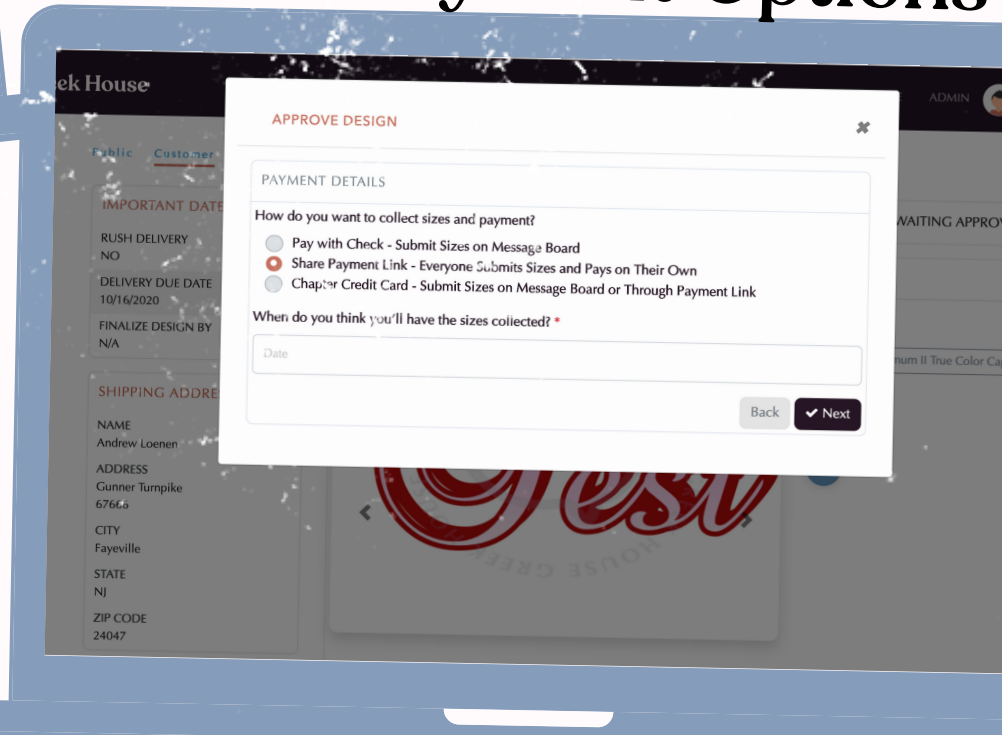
ek House

ADMIN

Public Customer

IMPORTANT DATE

RUSH DELIVERY
NO

DELIVERY DUE DATE
10/16/2020

FINALIZE DESIGN BY
N/A

SHIPPING ADDRE

NAME
Andrew Loenen

ADDRESS
Gunner Turnpike
67666

CITY
Fayeville

STATE
NJ

ZIP CODE
24047

APPROVE DESIGN

PAYMENT DETAILS

How do you want to collect sizes and payment?

Pay with Check - Submit Sizes on Message Board

Share Payment Link - Everyone Submits Sizes and Pays on Their Own

Chapter Credit Card - Submit Sizes on Message Board or Through Payment Link

When do you think you'll have the sizes collected? *

Date

Back

Next

WAITING APPROV

num II True Color Ca

Fest

HOUSE GREEK